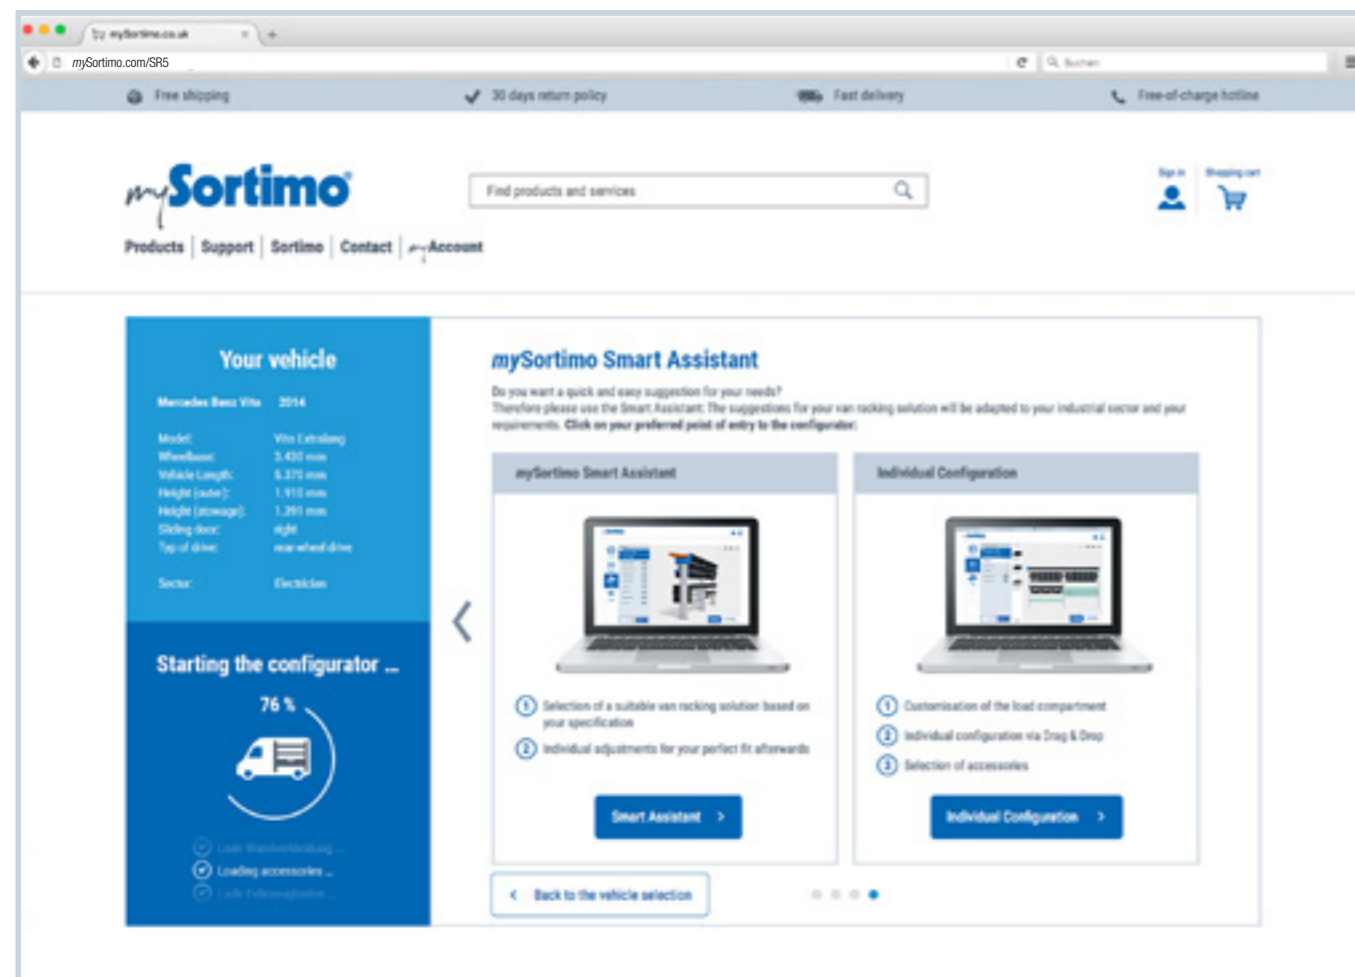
mySortimo.co.uk

mySortimo.com/SR5

Suchen

Free shipping

30 days return policy

Fast delivery

Free-of-charge hotline

mySortimo

Find products and services

Sign in

Shopping cart

Products | Support | Sortimo | Contact | myAccount

Your vehicle

Mercedes Benz Vito 2014

| Model: | Vito Extralong |
|---|---|
| Wheelbase: | 3.430 mm |
| Vehicle Length: | 5.370 mm |
| Height (outer): | 1.910 mm |
| Height (stowage): | 1.391 mm |
| Sliding door: | right |
| Typ of drive: | rear wheel drive |
| Sector: | Electrician |

Starting the configurator ...

76 %

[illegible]

Loading accessories ...

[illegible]

mySortimo Smart Assistant

Do you want a quick and easy suggestion for your needs?
Therefore please use the Smart Assistant: The suggestions for your van racking solution will be adapted to your industrial sector and your requirements. Click on your preferred point of entry to the configurator:

mySortimo Smart Assistant

1 Selection of a suitable van racking solution based on your specification

2 Individual adjustments for your perfect fit afterwards

Smart Assistant >

Individual Configuration

1 Customisation of the load compartment

2 Individual configuration via Drag & Drop

3 Selection of accessories

Individual Configuration >

< Back to the vehicle selection